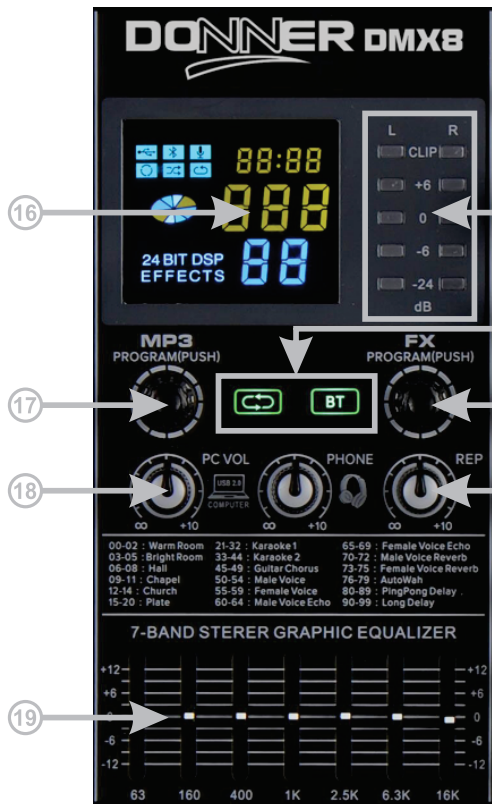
DONNER DMX8

88:88
888
88
24 BIT DSP EFFECTS

L R
CLIP
+6
0
-6
-24
dB

16
17
18
19

MP3 PROGRAM(PUSH)
FX PROGRAM(PUSH)
BT
PC VOL
USB 2.0 COMPUTER
PHONE
REP
∞ +10
∞ +10
∞ +10

00-02 : Warm Room
03-05 : Bright Room
06-08 : Hall
09-11 : Chapel
12-14 : Church
15-20 : Plate
21-32 : Karaoke1
33-44 : Karaoke 2
45-49 : Guitar Chorus
50-54 : Male Voice
55-59 : Female Voice
60-64 : Male Voice Echo
65-69 : Female Voice Echo
70-72 : Male Voice Reverb
73-75 : Female Voice Reverb
76-79 : AutoWah
80-89 : PingPong Delay
90-99 : Long Delay

7-BAND STERER GRAPHIC EQUALIZER

+12
+6
0
-6
-12

63 160 400 1K 2.5K 6.3K 16K